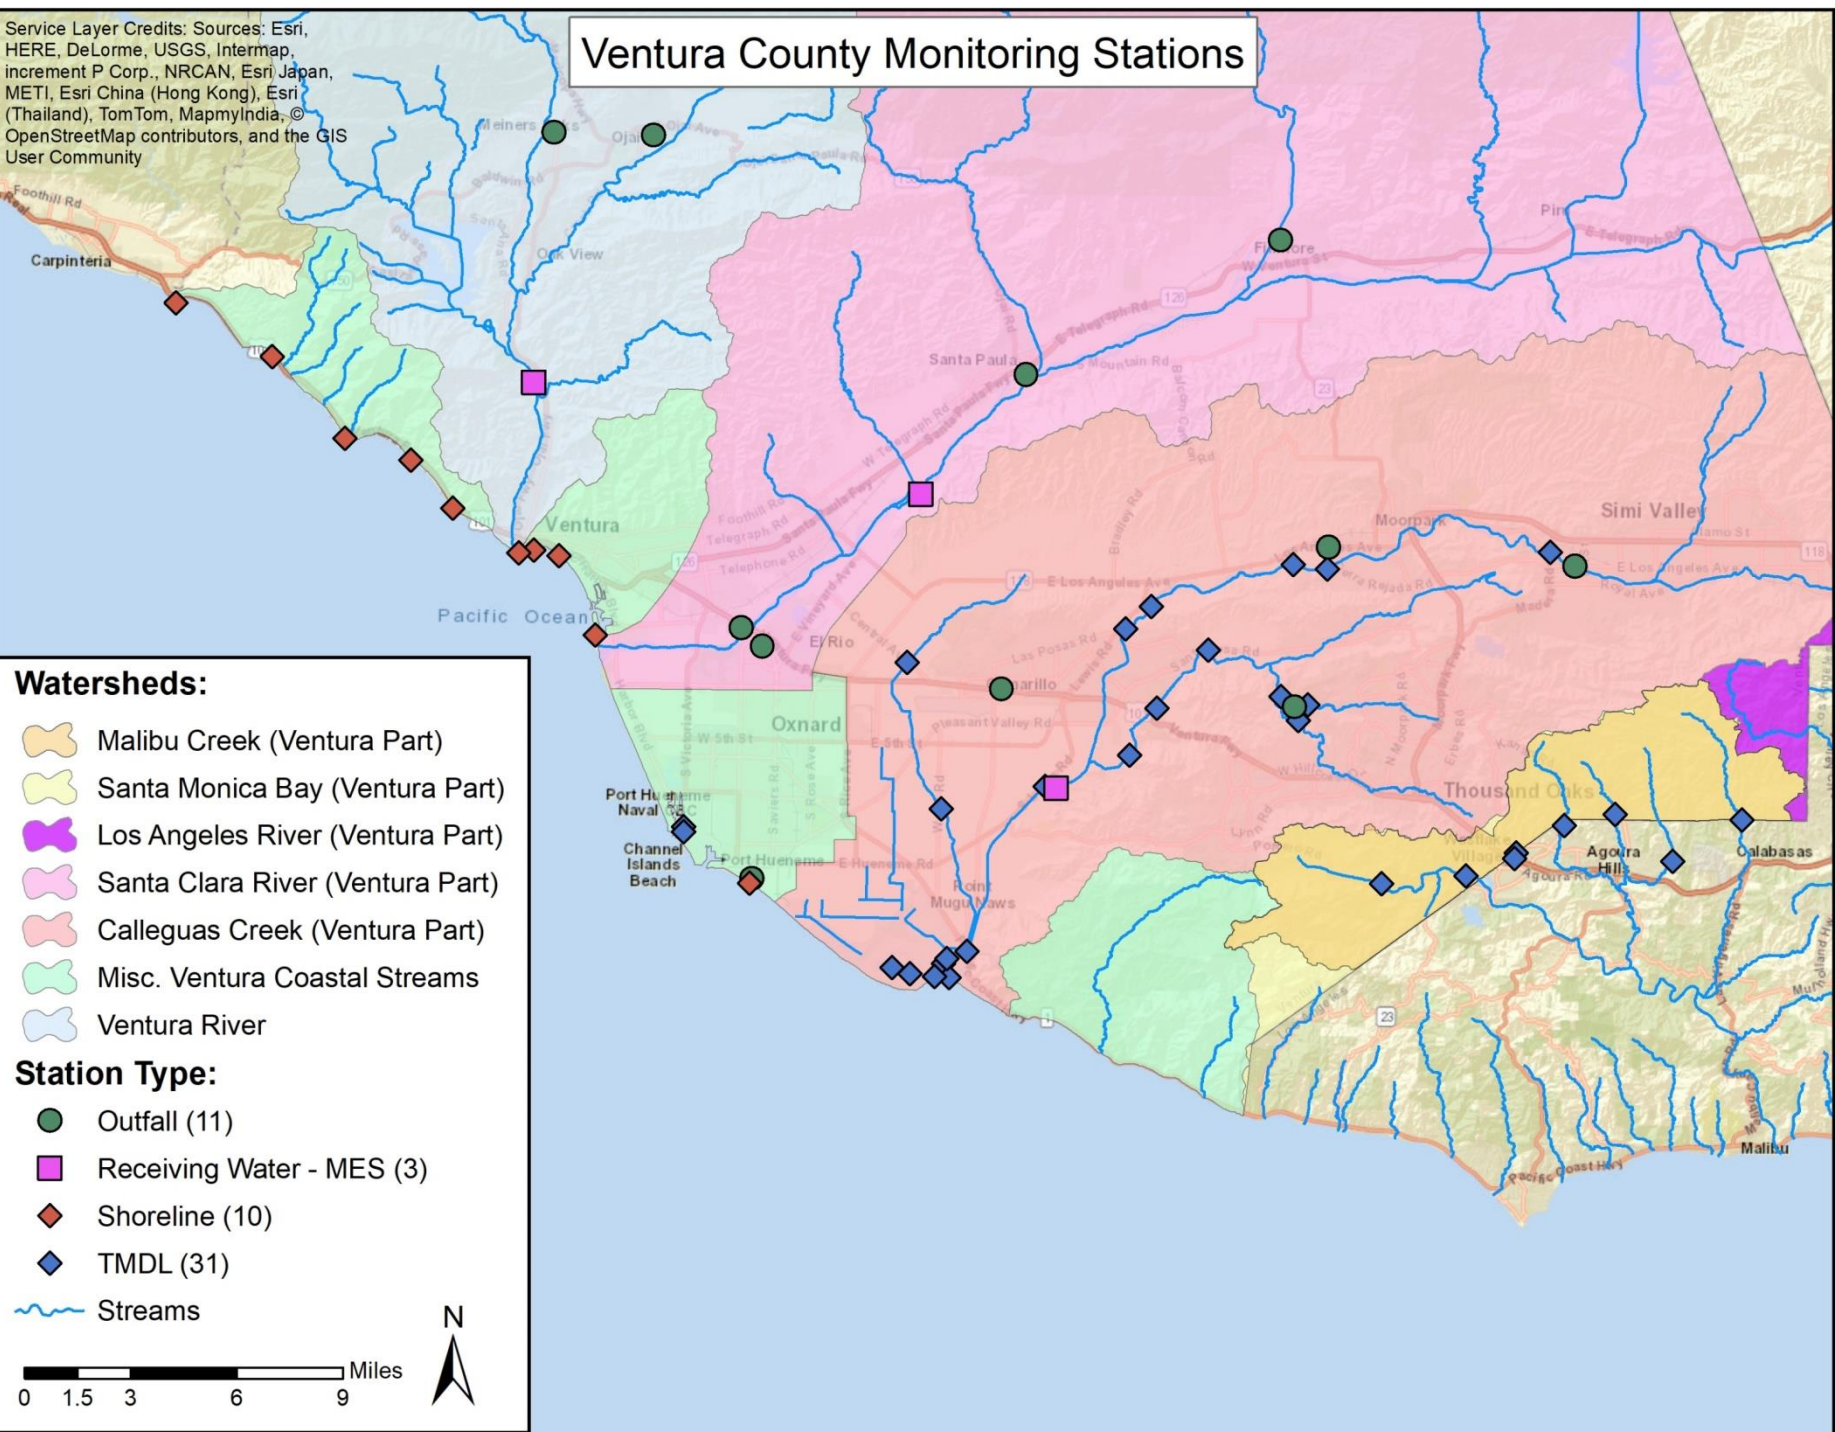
Service Layer Credits: Sources: Esri, HERE, DeLorme, USGS, Intermap, increment P Corp., NRCAN, Esri Japan, METI, Esri China (Hong Kong), Esri (Thailand), TomTom, MapmyIndia, © OpenStreetMap contributors, and the GIS User Community

Ventura County Monitoring Stations

Carpinteria
Foothill Rd
Meiners Oaks
Ojai
Oak View
Fillmore
Santa Paula
Ventura
Pacific Ocean
El Rio
Oxnard
Camarillo
Moorpark
Simi Valley
Port Hueneme Naval CBC
Channel Islands Beach
Port Hueneme
Point Mugu Naws
Thousand Oaks
Westlake Village
Agoura Hills
Calabasas
Malibu
E Los Angeles Ave
Pacific Coast Hwy

Watersheds:
Malibu Creek (Ventura Part)
Santa Monica Bay (Ventura Part)
Los Angeles River (Ventura Part)
Santa Clara River (Ventura Part)
Calleguas Creek (Ventura Part)
Misc. Ventura Coastal Streams
Ventura River

Station Type:
Outfall (11)
Receiving Water - MES (3)
Shoreline (10)
TMDL (31)
Streams

0 1.5 3 6 9 Miles
N